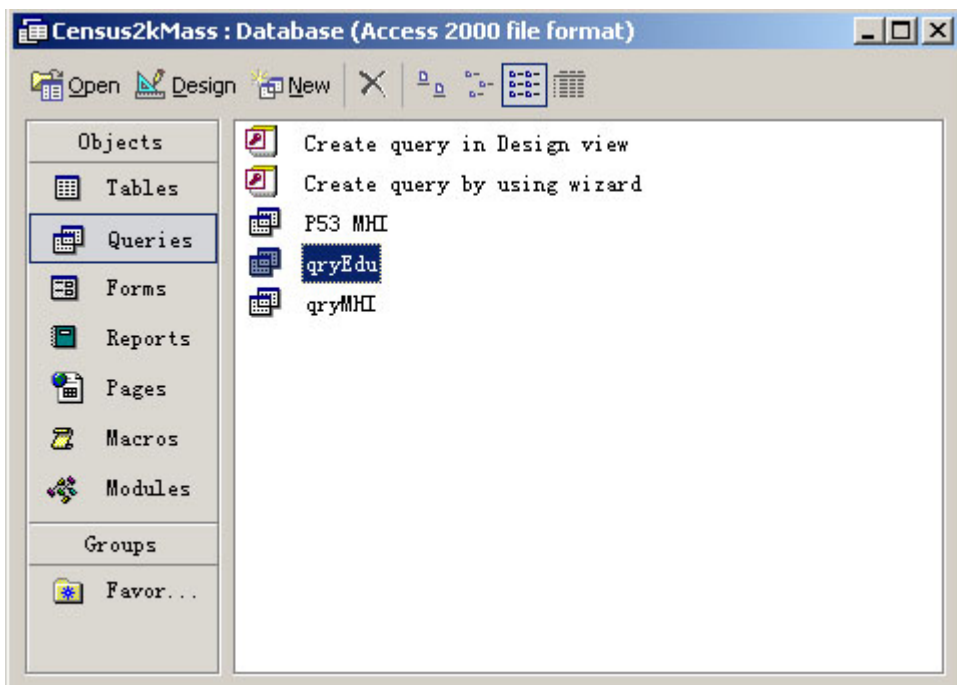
Census2kMass : Database (Access 2000 file format)

Open Design New

Objects
Tables
Queries
Forms
Reports
Pages
Macros
Modules
Groups
Favor...

Create query in Design view
Create query by using wizard
P53 MHI
qryEdu
qryMHI